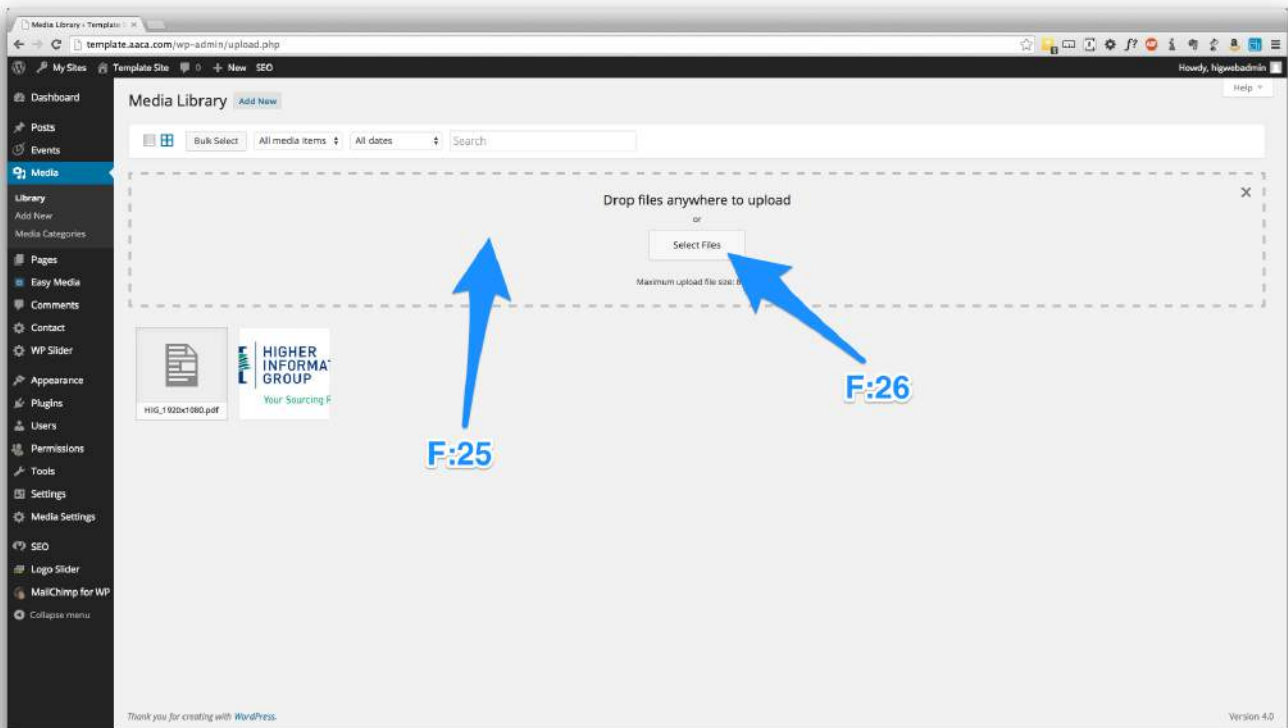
Media Library ‹ Template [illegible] ×

template.aaca.com/wp-admin/upload.php

My Sites Template Site 0 + New SEO

Howdy, higwebadmin

Help

Dashboard

Posts

Events

Media

Library

Add New

Media Categories

Pages

Easy Media

Comments

Contact

WP Slider

Appearance

Plugins

Users

Permissions

Tools

Settings

Media Settings

SEO

Logo Slider

MailChimp for WP

Collapse menu

Media Library Add New

Bulk Select All media items All dates Search

Drop files anywhere to upload

or

Select Files

Maximum upload file size: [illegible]

HIG_1920x1080.pdf

HIGHER INFORMAT GROUP

Your Sourcing P

F:25

F:26

Thank you for creating with WordPress.

Version 4.0